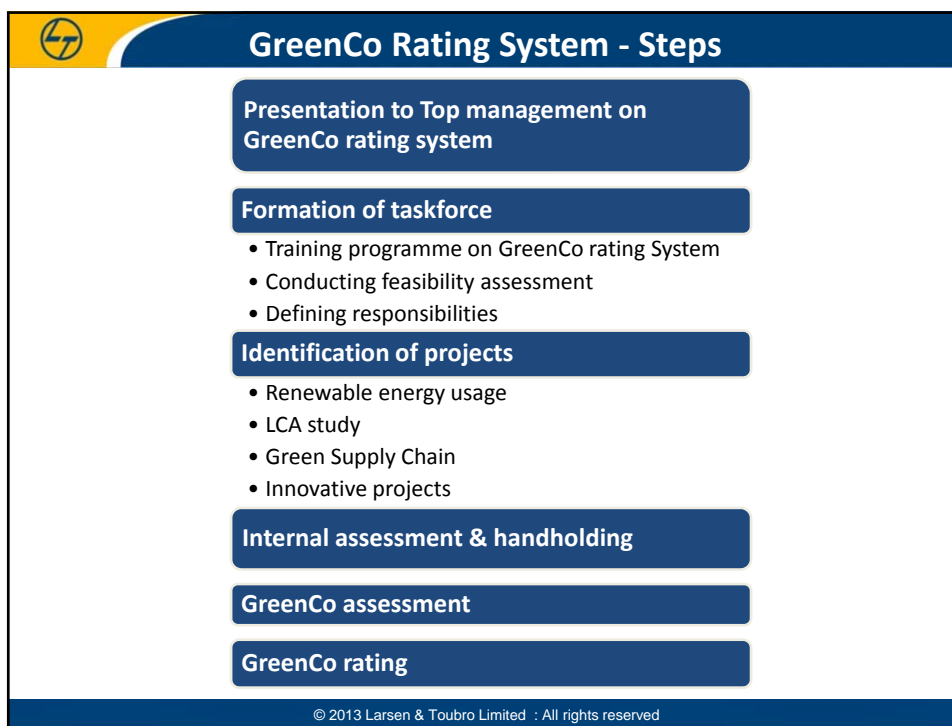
GreenCo Rating System - Steps

Presentation to Top management on GreenCo rating system

Formation of taskforce

• Training programme on GreenCo rating System
• Conducting feasibility assessment
• Defining responsibilities

Identification of projects

• Renewable energy usage
• LCA study
• Green Supply Chain
• Innovative projects

Internal assessment & handholding

GreenCo assessment

GreenCo rating

© 2013 Larsen & Toubro Limited : All rights reserved